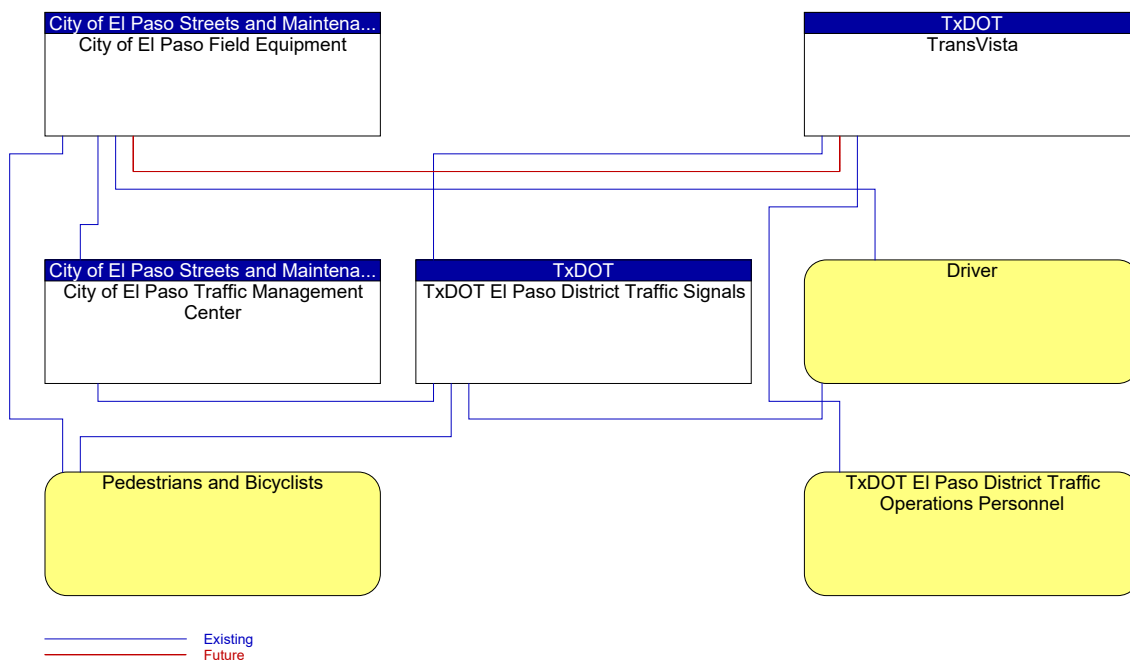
City of El Paso Streets and Maintena...
City of El Paso Field Equipment

TxDOT
TransVista

City of El Paso Streets and Maintena...
City of El Paso Traffic Management Center

TxDOT
TxDOT El Paso District Traffic Signals

Driver

Pedestrians and Bicyclists

TxDOT El Paso District Traffic Operations Personnel

Existing
Future